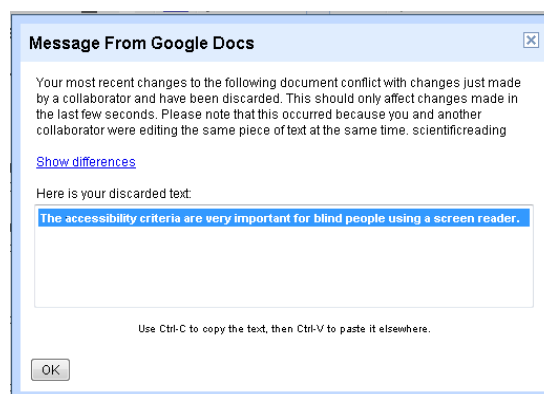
Message From Google Docs

Your most recent changes to the following document conflict with changes just made by a collaborator and have been discarded. This should only affect changes made in the last few seconds. Please note that this occurred because you and another collaborator were editing the same piece of text at the same time. scientificreading

Show differences

Here is your discarded text:

The accessibility criteria are very important for blind people using a screen reader.

Use Ctrl-C to copy the text, then Ctrl-V to paste it elsewhere.

OK